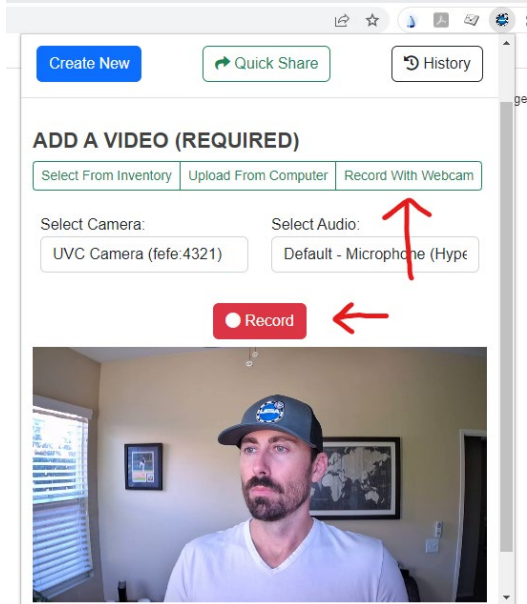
Create New

Quick Share

History

ADD A VIDEO (REQUIRED)

Select From Inventory | Upload From Computer | Record With Webcam

Select Camera:

UVC Camera (fefe:4321)

Select Audio:

Default - Microphone (Hype

Record